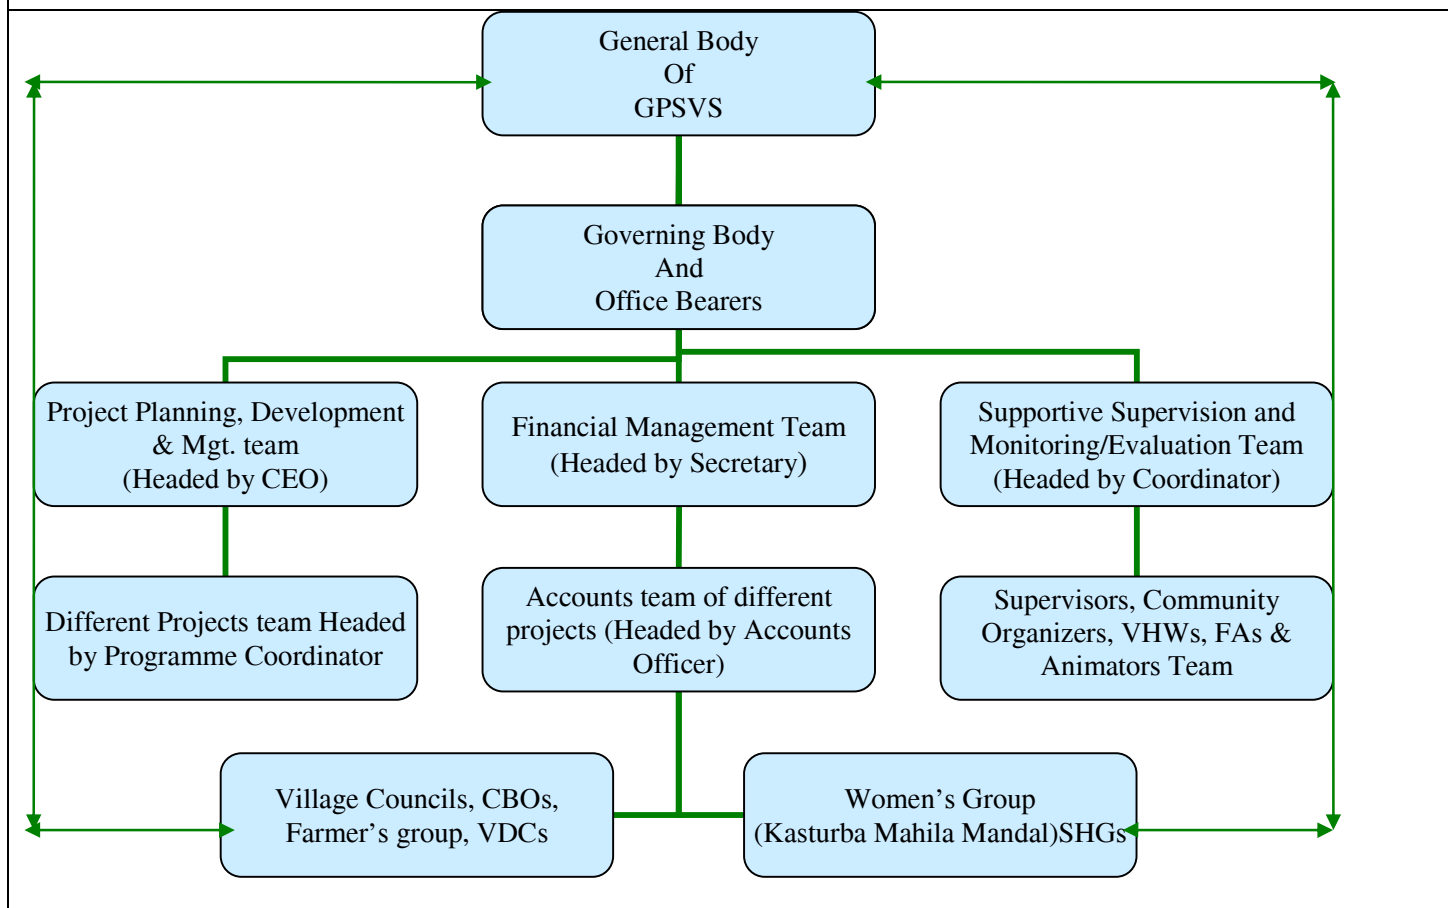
General Body
Of
GPSVS

Governing Body
And
Office Bearers

Project Planning, Development & Mgt. team
(Headed by CEO)

Financial Management Team
(Headed by Secretary)

Supportive Supervision and Monitoring/Evaluation Team
(Headed by Coordinator)

Different Projects team Headed by Programme Coordinator

Accounts team of different projects (Headed by Accounts Officer)

Supervisors, Community Organizers, VHWs, FAs & Animators Team

Village Councils, CBOs, Farmer's group, VDCs

Women's Group
(Kasturba Mahila Mandal)SHGs